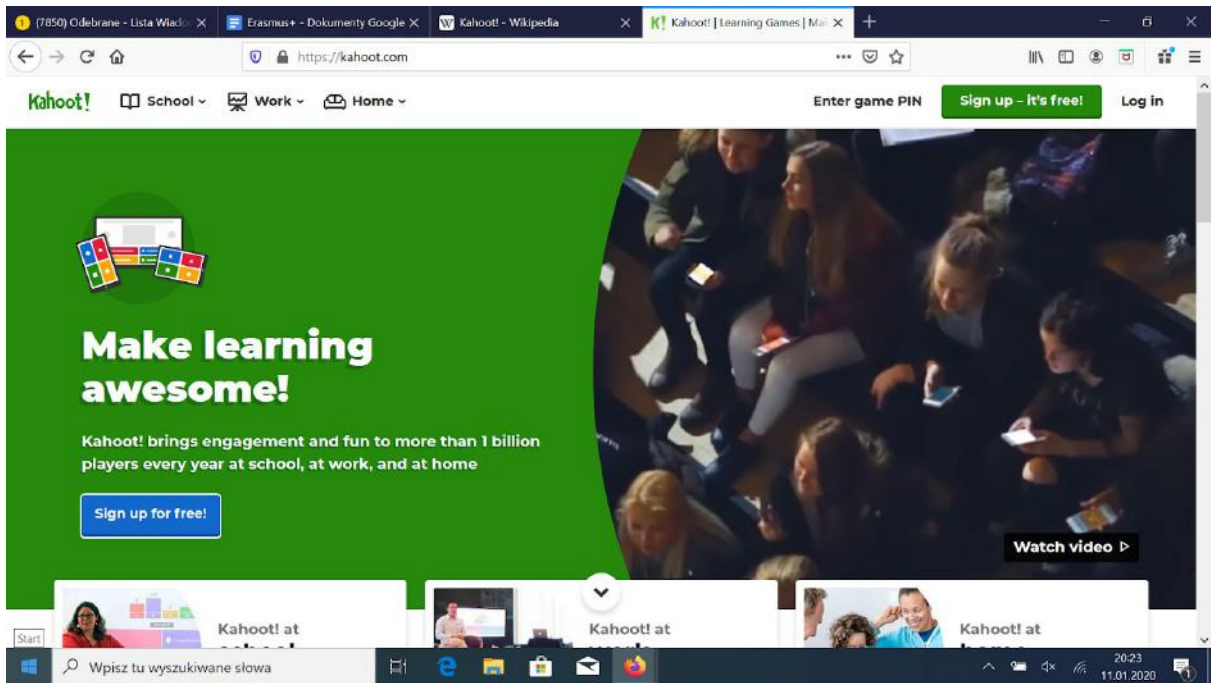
(7850) Odebrane - Lista Wiado ×
Erasmus+ - Dokumenty Google ×
Kahoot! - Wikipedia ×
Kahoot! | Learning Games | Ma ×
https://kahoot.com

Kahoot! School Work Home
Enter game PIN
Sign up – it's free!
Log in

Make learning awesome!

Kahoot! brings engagement and fun to more than 1 billion players every year at school, at work, and at home

Sign up for free!

Watch video ▷

Kahoot! at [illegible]

Kahoot! at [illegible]

Kahoot! at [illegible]

Start

Wpisz tu wyszukiwane słowa

20:23
11.01.2020